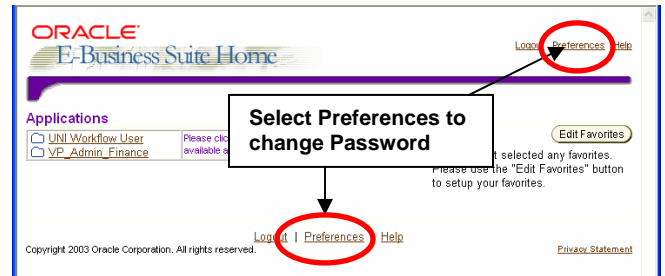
ORACLE
E-Business Suite Home

Logout Preferences Help

Applications

UNI Workflow User
VP_Admin_Finance

Please clic
available a

Select Preferences to change Password

Edit Favorites

t selected any favorites.
Please use the "Edit Favorites" button to setup your favorites.

Logout | Preferences Help

Copyright 2003 Oracle Corporation. All rights reserved.

Privacy Statement